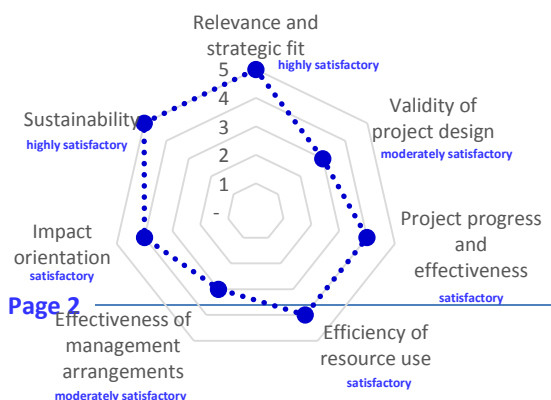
Relevance and strategic fit
highly satisfactory

5
4
3
2
1
-

Validity of project design
moderately satisfactory

Project progress and effectiveness
satisfactory

Efficiency of resource use
satisfactory

Effectiveness of management arrangements
moderately satisfactory

Impact orientation
satisfactory

Sustainability
highly satisfactory

Page 2